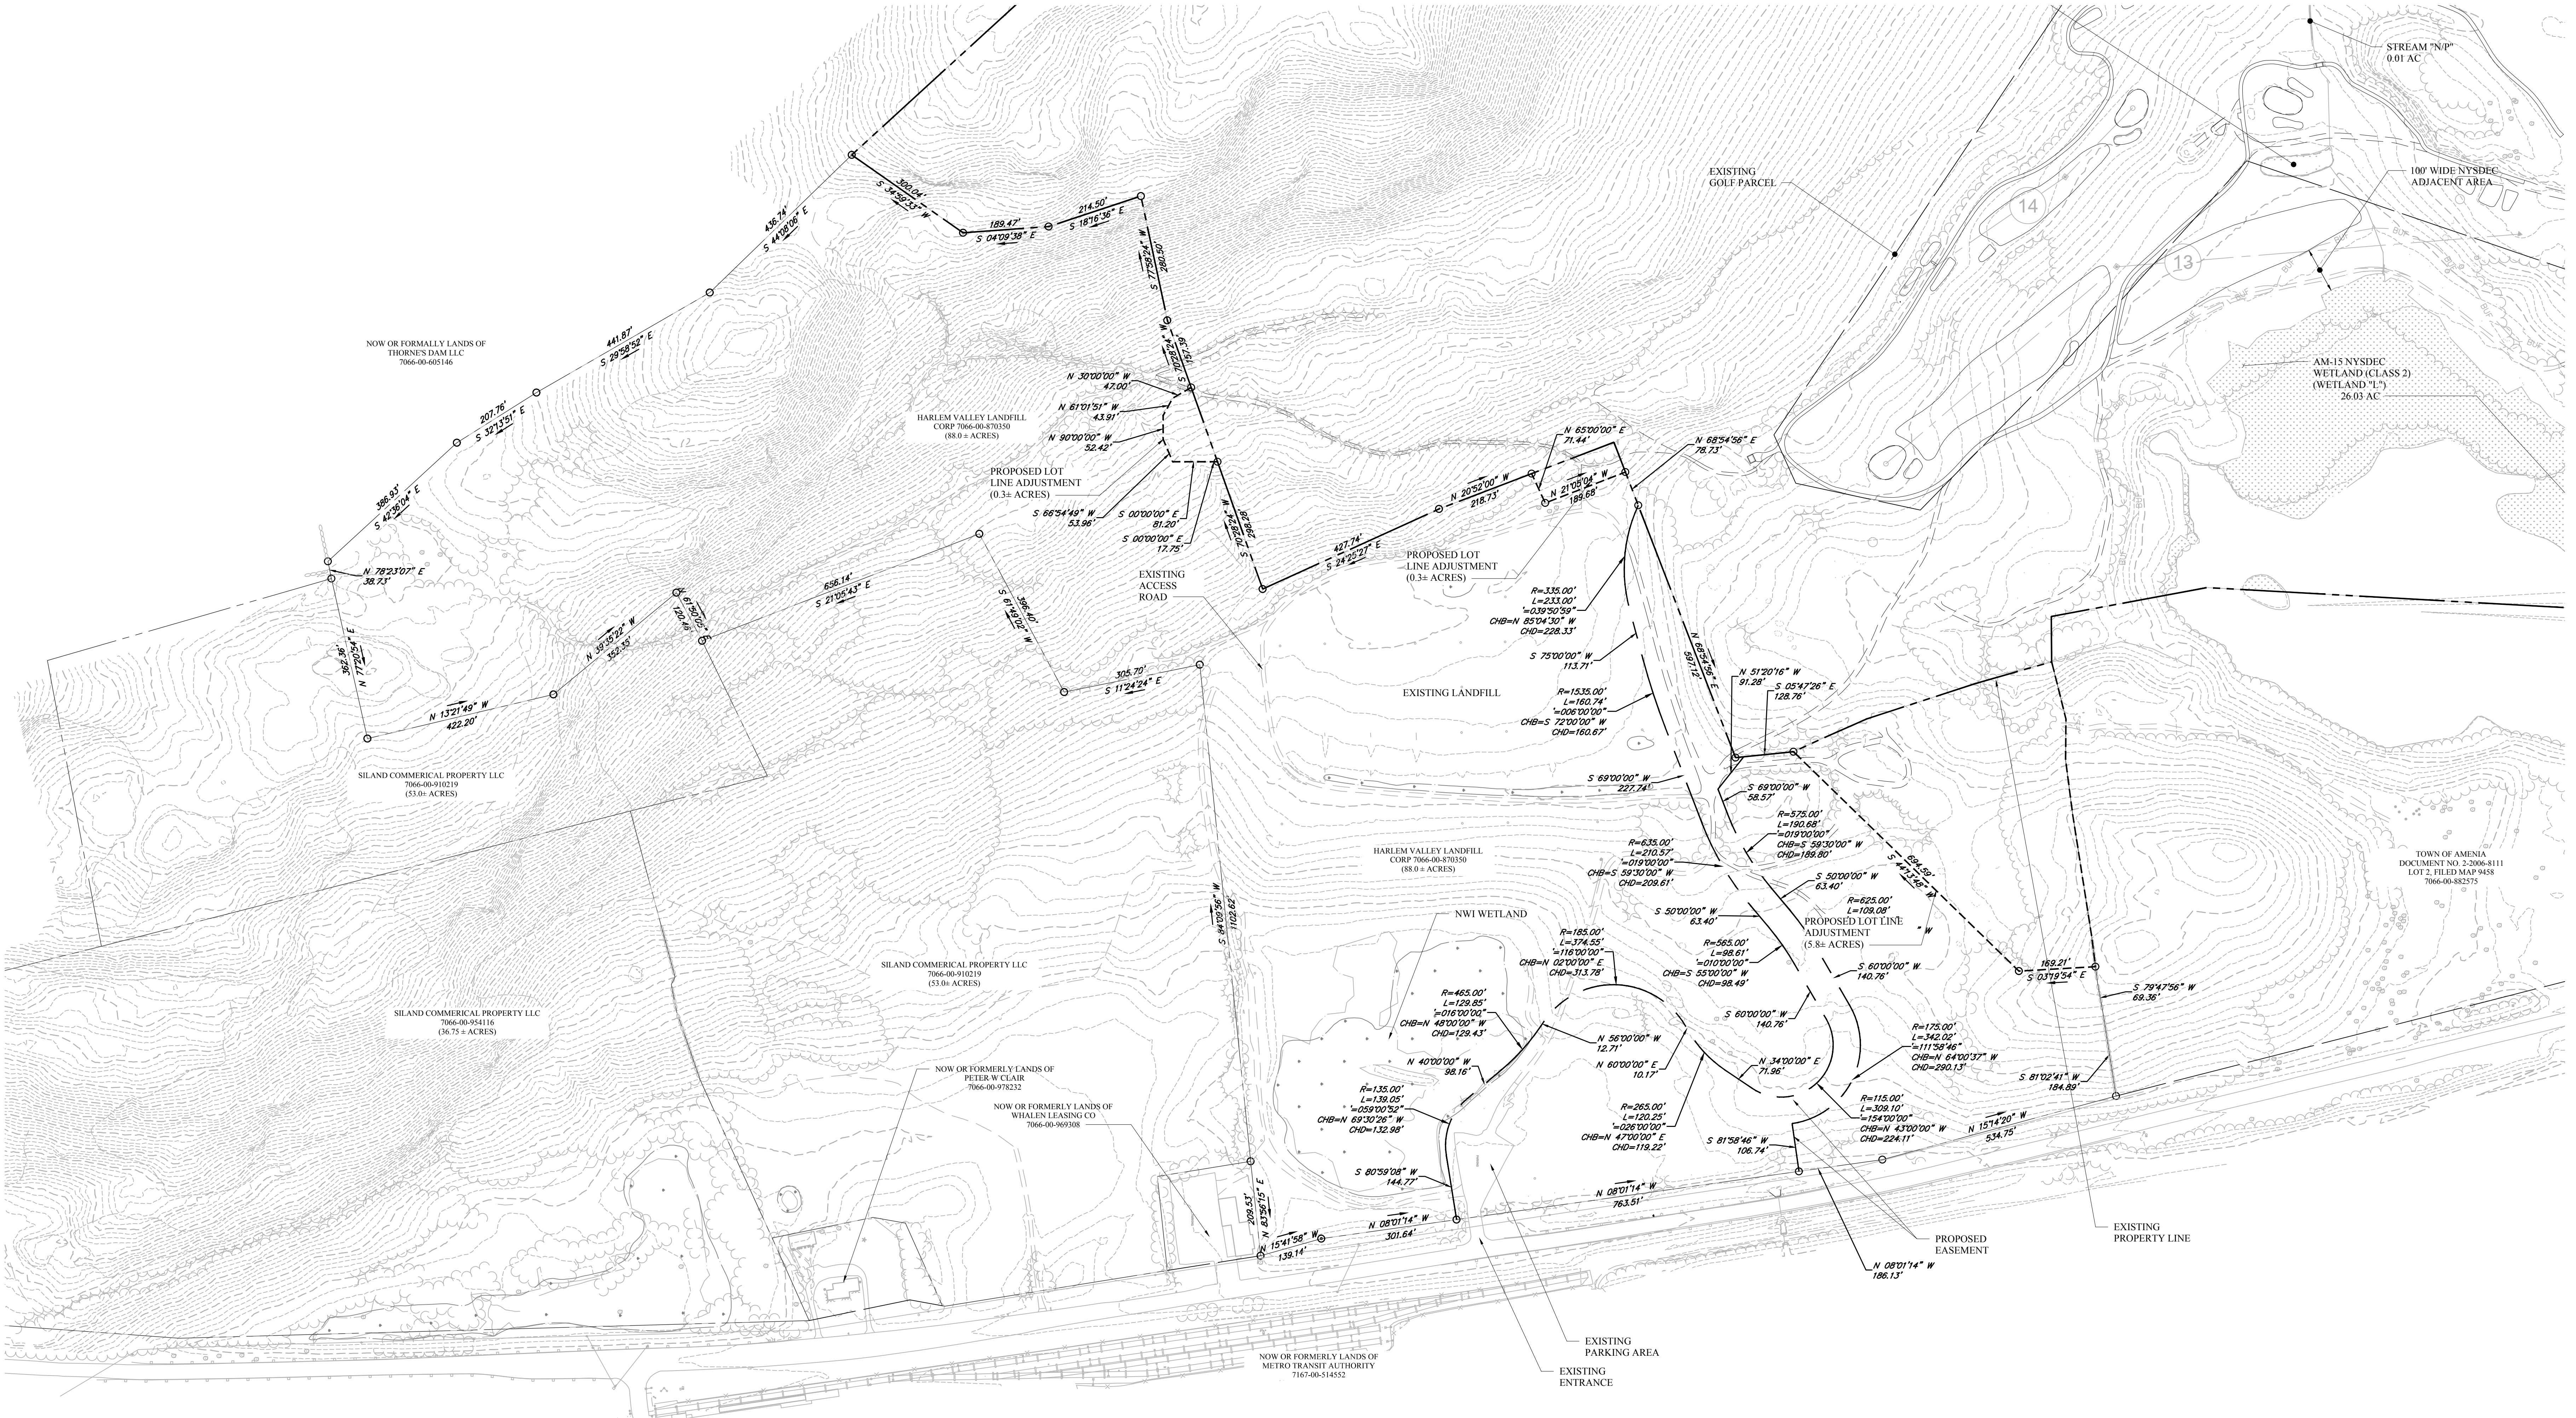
STREAM "N/P"
0.01 AC

EXISTING
GOLF PARCEL

100' WIDE NYSDEC
ADJACENT AREA

14

13

AM-15 NYSDEC
WETLAND (CLASS 2)
(WETLAND "L")
26.03 AC

NOW OR FORMALLY LANDS OF
THORNE'S DAM LLC
7066-00-605146

HARLEM VALLEY LANDFILL
CORP 7066-00-870350
(88.0± ACRES)

PROPOSED LOT
LINE ADJUSTMENT
(0.3± ACRES)

300.04'
S 34°59'53" W

189.47'
S 04°09'38" W

214.50'
S 18°16'36" E

S 77°59'24" W
280.50'

S 70°28'24" W
157.39'

436.74'
S 44°08'06" E

441.87'
S 29°58'52" E

207.76'
S 32°13'51" E

386.93'
S 42°36'04" E

N 30°00'00" W
47.00'

N 61°01'51" W
43.91'

N 90°00'00" W
52.42'

S 66°54'49" W
53.96'

S 00°00'00" E
81.20'

S 00°00'00" E
17.75'

S 70°28'24" W
298.89'

427.74'
S 24°25'27" E

N 20°52'00" W
218.73'

N 65°00'00" E
71.44'

N 21°05'04" W
189.68'

N 68°54'56" E
78.73'

PROPOSED LOT
LINE ADJUSTMENT
(0.3± ACRES)

EXISTING
ACCESS
ROAD

N 78°23'07" E
38.73'

N 77°20'54" E
362.36'

N 39°35'22" W
352.33'

N 61°50'02" E
120.44'

656.14'
S 21°05'43" E

S 61°49'02" W
396.40'

305.70'
S 11°24'24" E

N 13°21'49" W
422.20'

R=335.00'
L=233.00'
Δ=039°50'59"
CHB=N 85°04'30" W
CHD=228.33'

S 75°00'00" W
113.71'

N 68°54'56" E
597.12'

EXISTING LANDFILL

R=1535.00'
L=160.74'
Δ=006°00'00"
CHB=S 72°00'00" W
CHD=160.67'

N 51°20'16" W
91.28'

S 05°47'26" E
128.76'

SILAND COMMERICAL PROPERTY LLC
7066-00-910219
(53.0± ACRES)

S 69°00'00" W
227.74'

S 69°00'00" W
58.57'

R=575.00'
L=190.68'
Δ=019°00'00"
CHB=S 59°30'00" W
CHD=189.80'

HARLEM VALLEY LANDFILL
CORP 7066-00-870350
(88.0± ACRES)

R=635.00'
L=210.57'
Δ=019°00'00"
CHB=S 59°30'00" W
CHD=209.61'

S 41°13'46" W
694.59'

S 50°00'00" W
63.40'

TOWN OF AMENIA
DOCUMENT NO. 2-2006-8111
LOT 2, FILED MAP 9458
7066-00-882575

S 50°00'00" W
63.40'

R=625.00'
L=109.08'

PROPOSED LOT LINE
ADJUSTMENT
(5.8± ACRES)

NWI WETLAND

S 84°09'56" W
1102.82'

R=185.00'
L=374.55'
Δ=116°00'00"
CHB=N 02°00'00" E
CHD=313.78'

R=565.00'
L=98.61'
Δ=010°00'00"
CHB=S 55°00'00" W
CHD=98.49'

S 60°00'00" W
140.76'

169.21'
S 03°19'54" E

S 79°47'56" W
69.36'

SILAND COMMERICAL PROPERTY LLC
7066-00-910219
(53.0± ACRES)

R=465.00'
L=129.85'
Δ=016°00'00"
CHB=N 48°00'00" W
CHD=129.43'

S 60°00'00" W
140.76'

SILAND COMMERICAL PROPERTY LLC
7066-00-954116
(36.75 ± ACRES)

N 56°00'00" W
12.71'

R=175.00'
L=342.02'
Δ=111°58'46"
CHB=N 64°00'37" W
CHD=290.13'

N 40°00'00" W
98.16'

N 60°00'00" E
10.17'

N 34°00'00" E
71.96'

S 81°02'41" W
184.89'

NOW OR FORMERLY LANDS OF
PETER-W CLAIR
7066-00-978232

R=135.00'
L=139.05'
Δ=059°00'52"
CHB=N 69°30'26" W
CHD=132.98'

R=265.00'
L=120.25'
Δ=026°00'00"
CHB=N 47°00'00" E
CHD=119.22'

R=115.00'
L=309.10'
Δ=154°00'00"
CHB=N 43°00'00" W
CHD=224.11'

N 15°14'20" W
534.75'

NOW OR FORMERLY LANDS OF
WHALEN LEASING CO
7066-00-969308

S 81°58'46" W
106.74'

S 80°59'08" W
144.77'

N 08°01'14" W
763.51'

209.53'
N 83°56'15" E

N 15°41'58" W
139.14'

N 08°01'14" W
301.64'

PROPOSED
EASEMENT

EXISTING
PROPERTY LINE

N 08°01'14" W
186.13'

EXISTING
PARKING AREA

NOW OR FORMERLY LANDS OF
METRO TRANSIT AUTHORITY
7167-00-514552

EXISTING
ENTRANCE